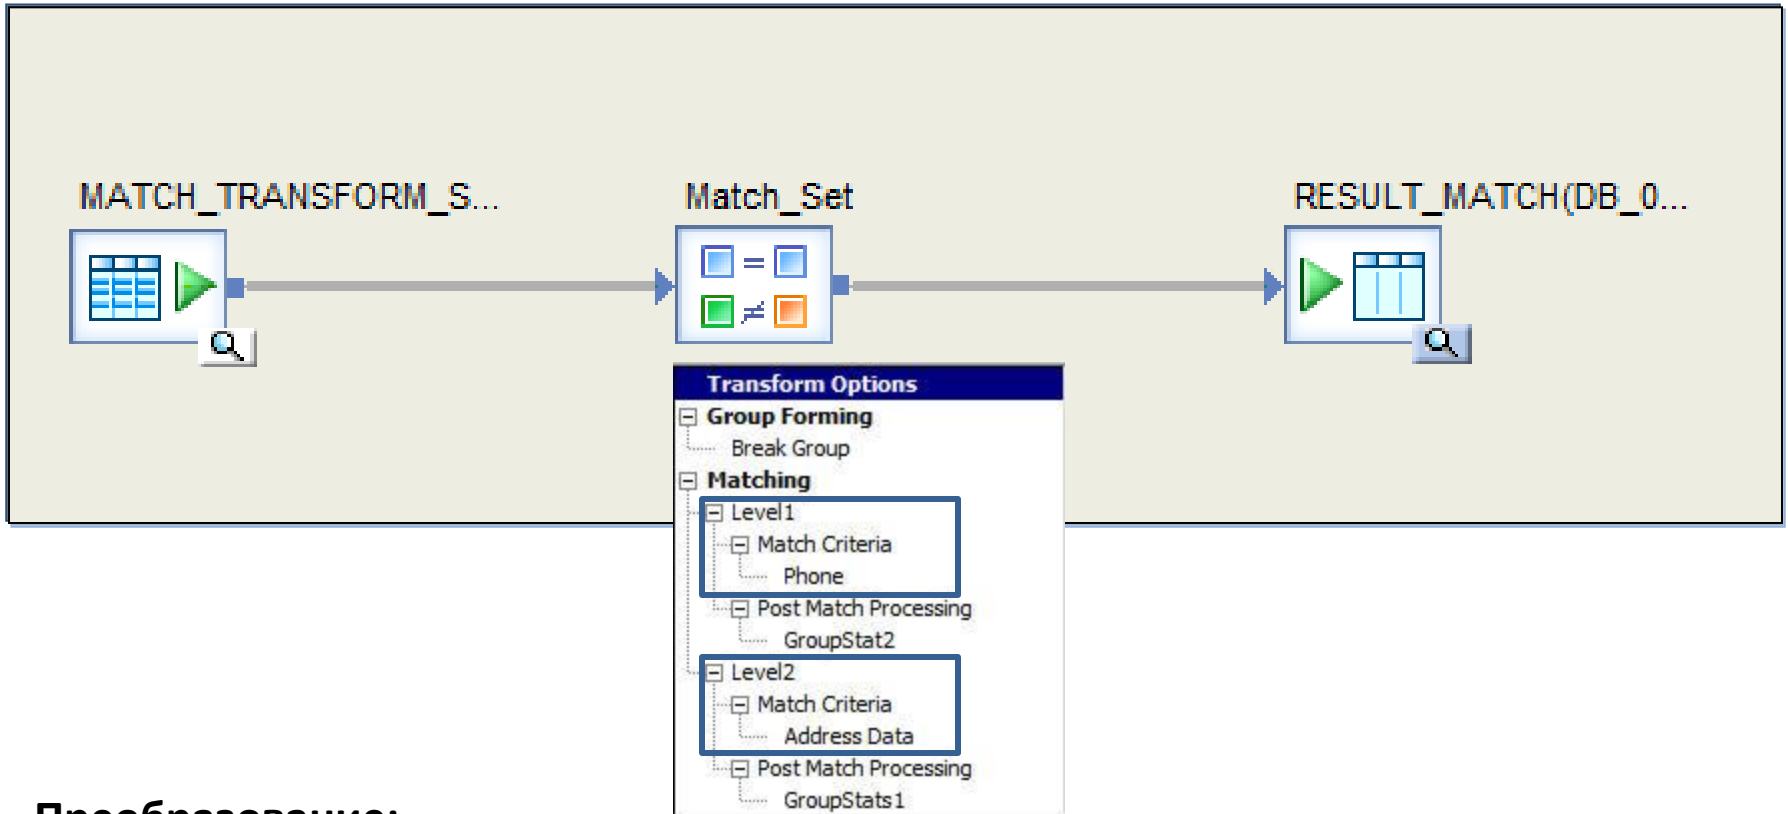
MATCH_TRANSFORM_S...

Match_Set

RESULT_MATCH(DB_0...

Transform Options
Group Forming
Break Group
Matching
Level1
Match Criteria
Phone
Post Match Processing
GroupStat2
Level2
Match Criteria
Address Data
Post Match Processing
GroupStats1

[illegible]